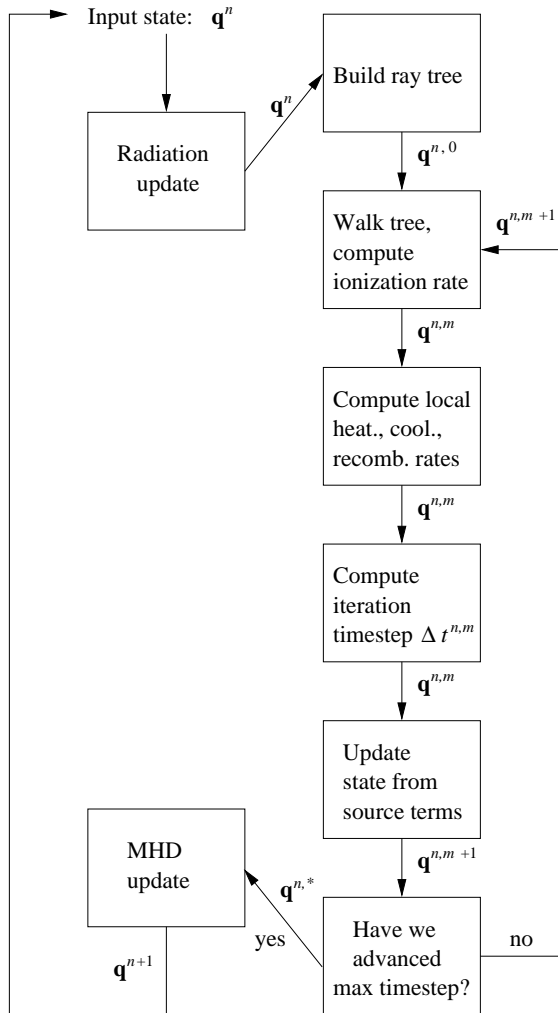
Input state: $\mathbf{q}^n$

Radiation update

$\mathbf{q}^n$

Build ray tree

$\mathbf{q}^{n,0}$

Walk tree, compute ionization rate

$\mathbf{q}^{n,m+1}$

$\mathbf{q}^{n,m}$

Compute local heat., cool., recomb. rates

$\mathbf{q}^{n,m}$

Compute iteration timestep $\Delta t^{n,m}$

$\mathbf{q}^{n,m}$

Update state from source terms

$\mathbf{q}^{n,m+1}$

MHD update

$\mathbf{q}^{n,*}$

yes

Have we advanced max timestep?

no

$\mathbf{q}^{n+1}$